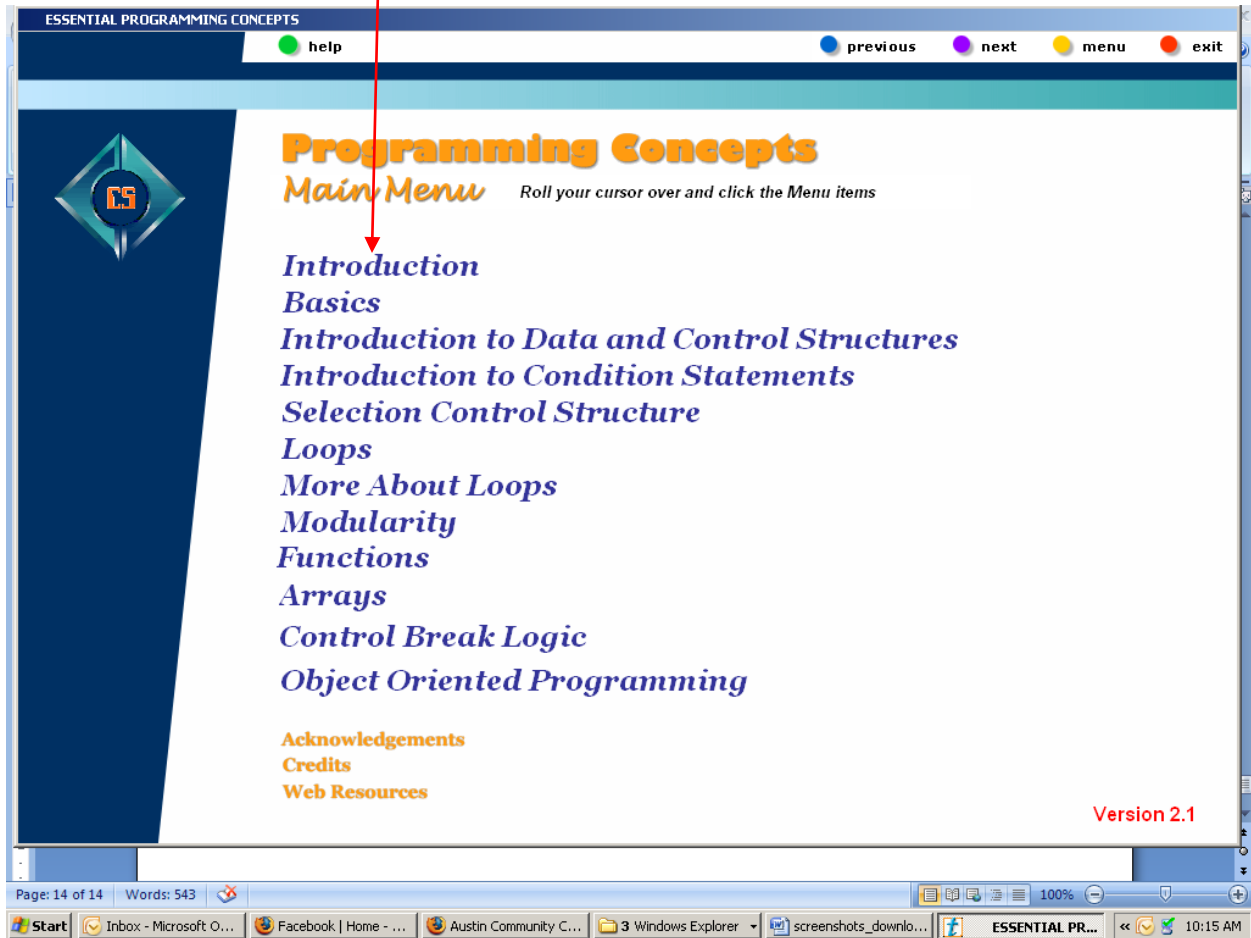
ESSENTIAL PROGRAMMING CONCEPTS

help

previous next menu exit

CS

Programming Concepts
Main Menu Roll your cursor over and click the Menu items

Introduction
Basics
Introduction to Data and Control Structures
Introduction to Condition Statements
Selection Control Structure
Loops
More About Loops
Modularity
Functions
Arrays
Control Break Logic
Object Oriented Programming

Acknowledgements
Credits
Web Resources

Version 2.1

Page: 14 of 14 Words: 543 100%

Start Inbox - Microsoft O... Facebook | Home - ... Austin Community C... 3 Windows Explorer screenshots_downlo... ESSENTIAL PR... 10:15 AM